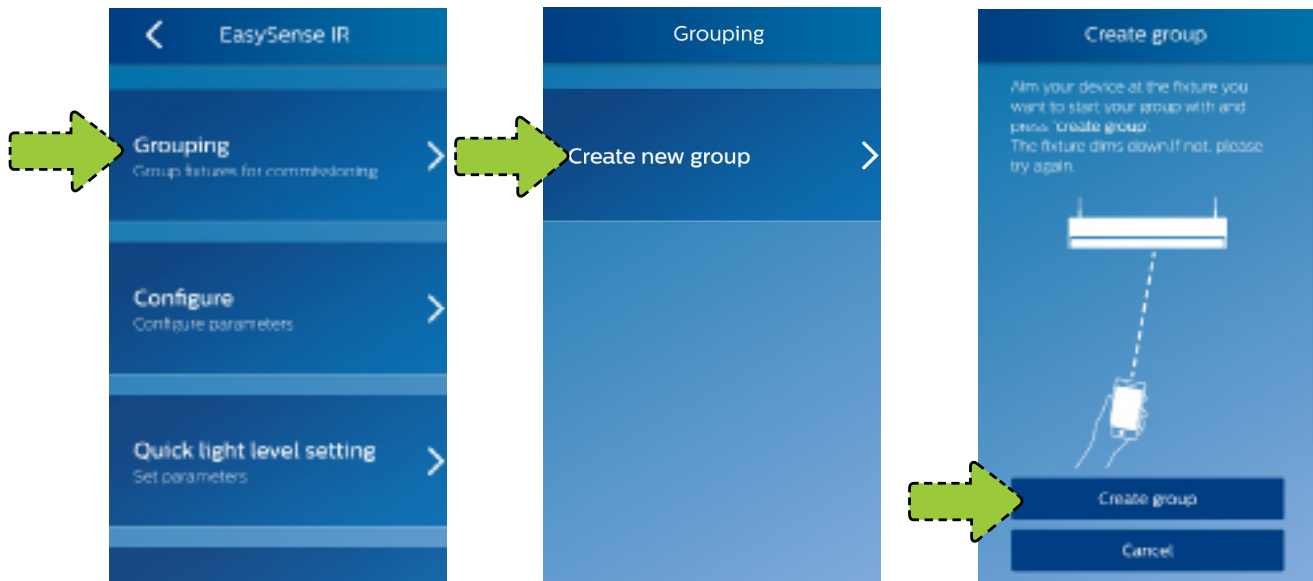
EasySense IR

Grouping
Group fixtures for commissioning

Configure
Configure parameters

Quick light level setting
Set parameters

Grouping

Create new group

Create group

Aim your device at the fixture you want to start your group with and press "create group".
The fixture dims down.If not, please try again.

Create group

Cancel